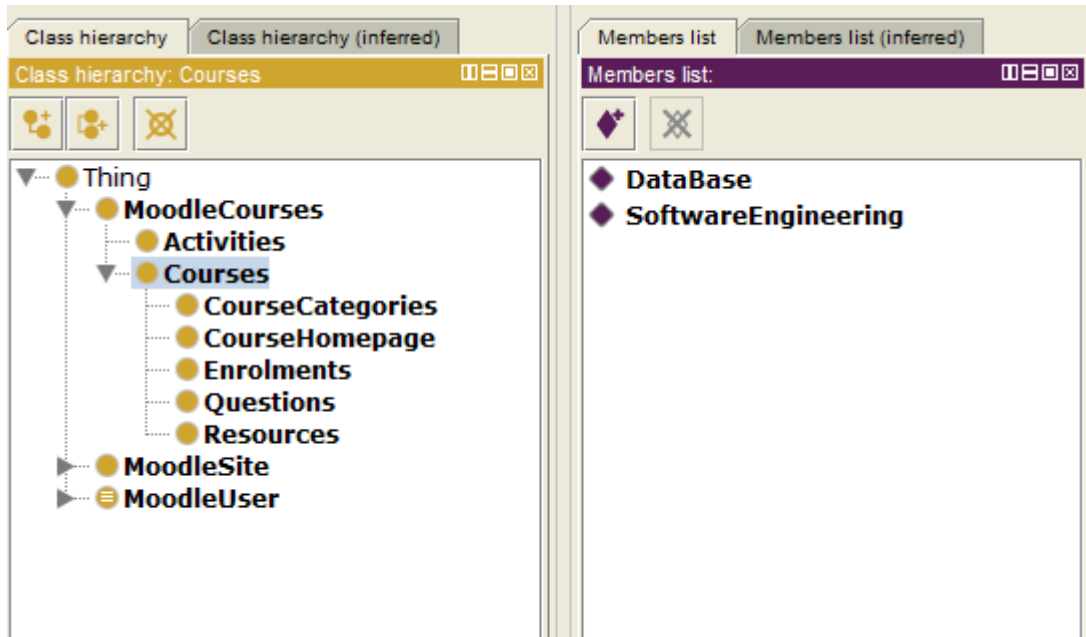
Class hierarchy
Class hierarchy (inferred)
Class hierarchy: Courses
Thing
MoodleCourses
Activities
Courses
CourseCategories
CourseHomepage
Enrolments
Questions
Resources
MoodleSite
MoodleUser

Members list
Members list (inferred)
Members list:
DataBase
SoftwareEngineering